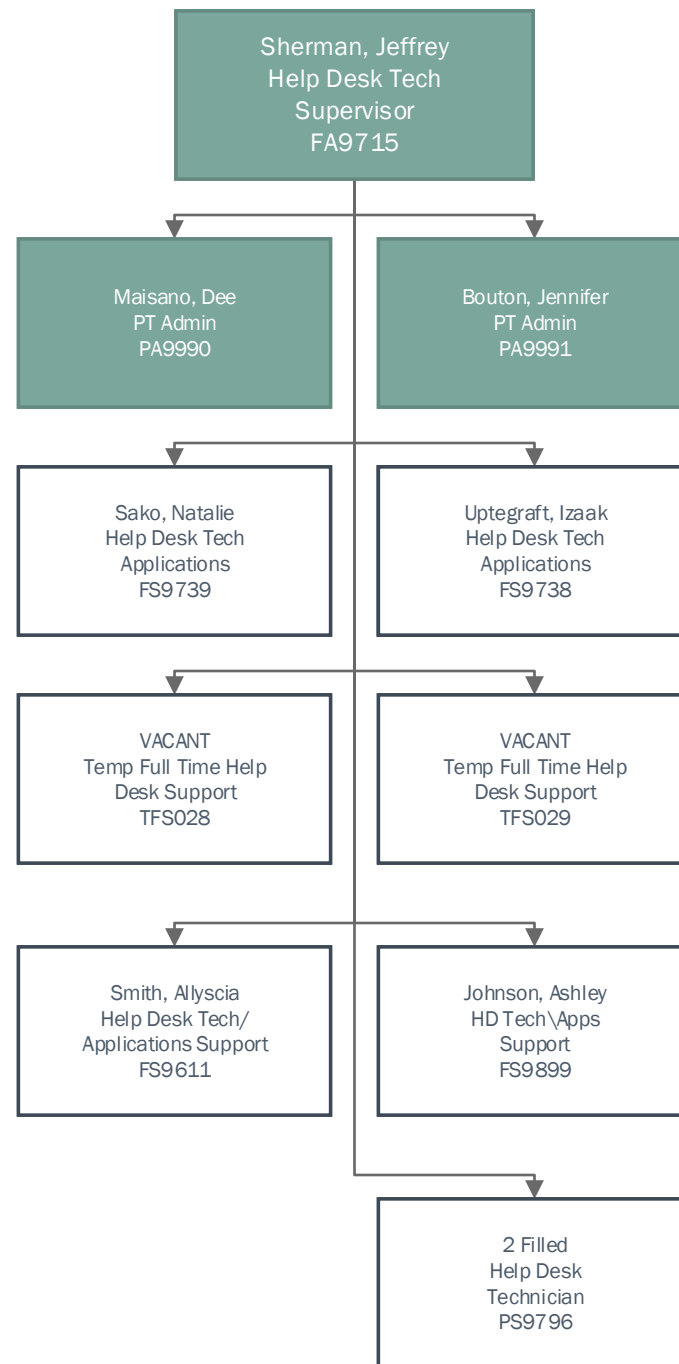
Sherman, Jeffrey
Help Desk Tech
Supervisor
FA9715

Maisano, Dee
PT Admin
PA9990

Bouton, Jennifer
PT Admin
PA9991

Sako, Natalie
Help Desk Tech
Applications
FS9739

Uptegraft, Izaak
Help Desk Tech
Applications
FS9738

VACANT
Temp Full Time Help
Desk Support
TFS028

VACANT
Temp Full Time Help
Desk Support
TFS029

Smith, Allyscia
Help Desk Tech/
Applications Support
FS9611

Johnson, Ashley
HD Tech\Apps
Support
FS9899

2 Filled
Help Desk
Technician
PS9796